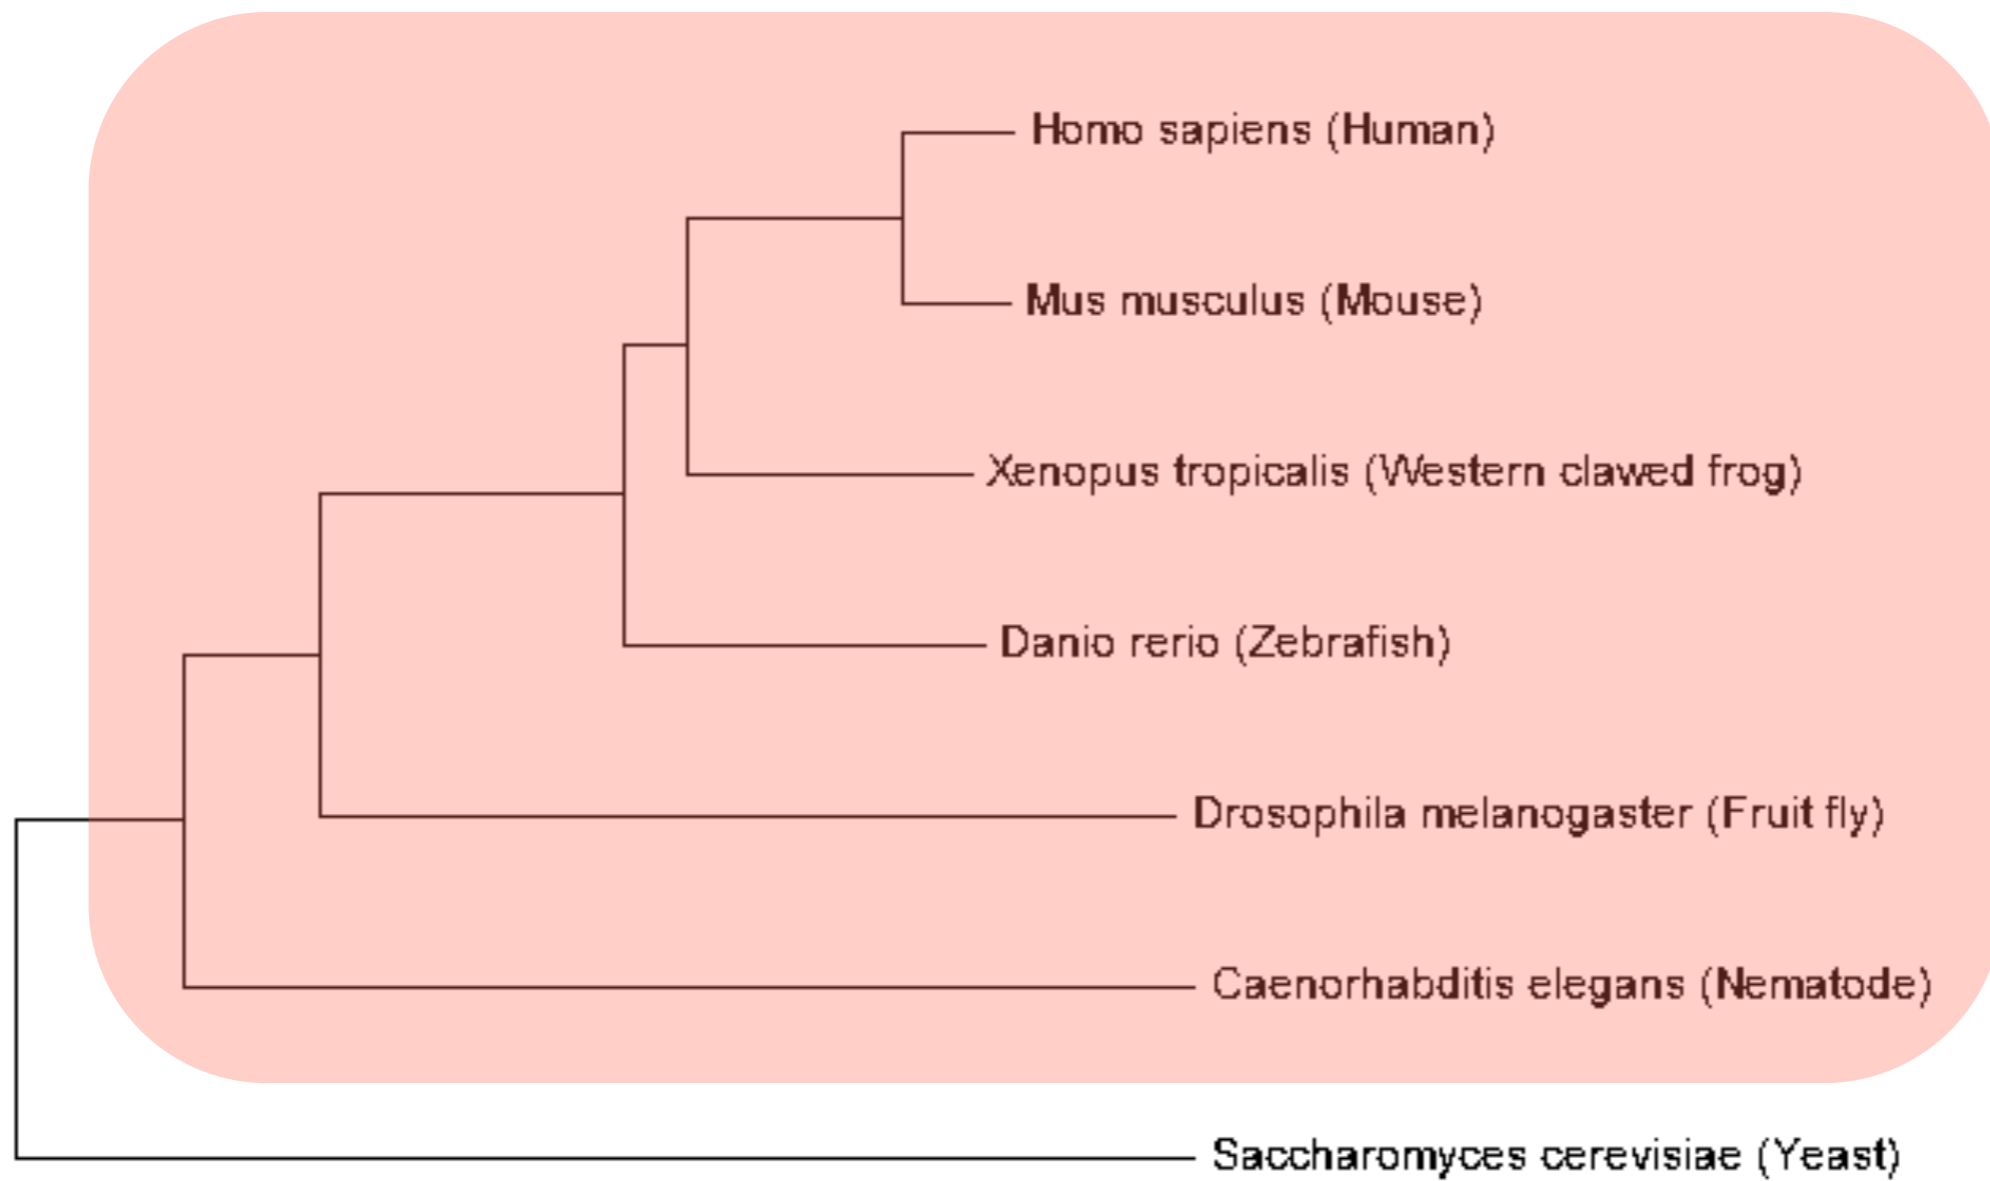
Homo sapiens (Human)
Mus musculus (Mouse)
Xenopus tropicalis (Western clawed frog)
Danio rerio (Zebrafish)
Drosophila melanogaster (Fruit fly)
Caenorhabditis elegans (Nematode)
Saccharomyces cerevisiae (Yeast)